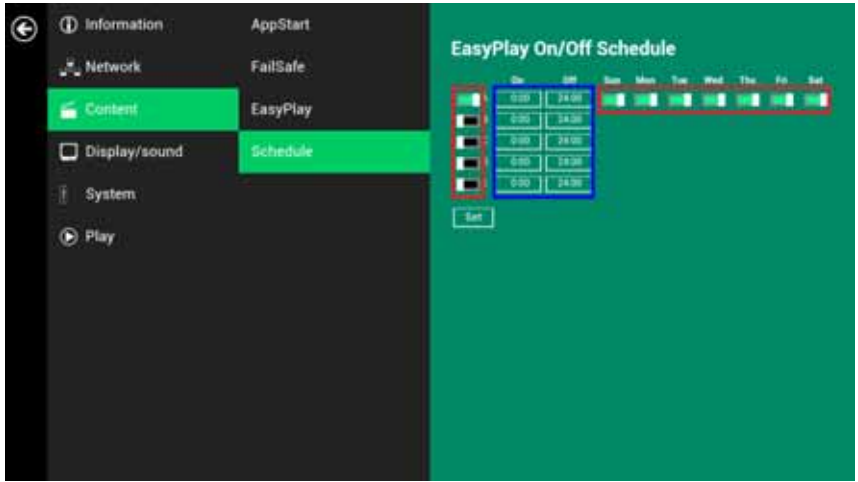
Information
Network
Content
Display/sound
System
Play

AppStart
FailSafe
EasyPlay
Schedule

EasyPlay On/Off Schedule

| On | Off |
|---|---|
| 0:00 | 24:00 |
| 0:00 | 24:00 |
| 0:00 | 24:00 |
| 0:00 | 24:00 |
| 0:00 | 24:00 |

Sun Mon Tue Wed Thu Fri Sat

Set